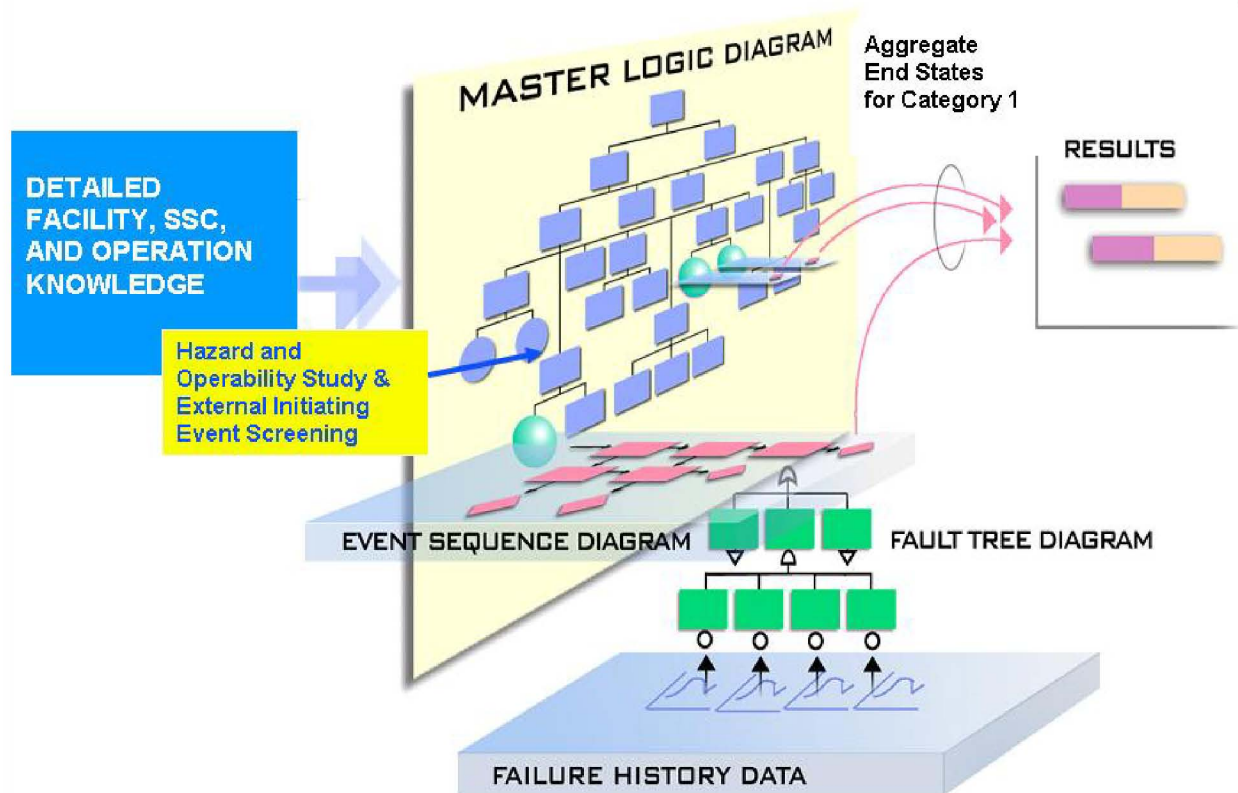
DETAILED FACILITY, SSC, AND OPERATION KNOWLEDGE

MASTER LOGIC DIAGRAM

Aggregate End States for Category 1

RESULTS

Hazard and Operability Study & External Initiating Event Screening

EVENT SEQUENCE DIAGRAM

FAULT TREE DIAGRAM

FAILURE HISTORY DATA